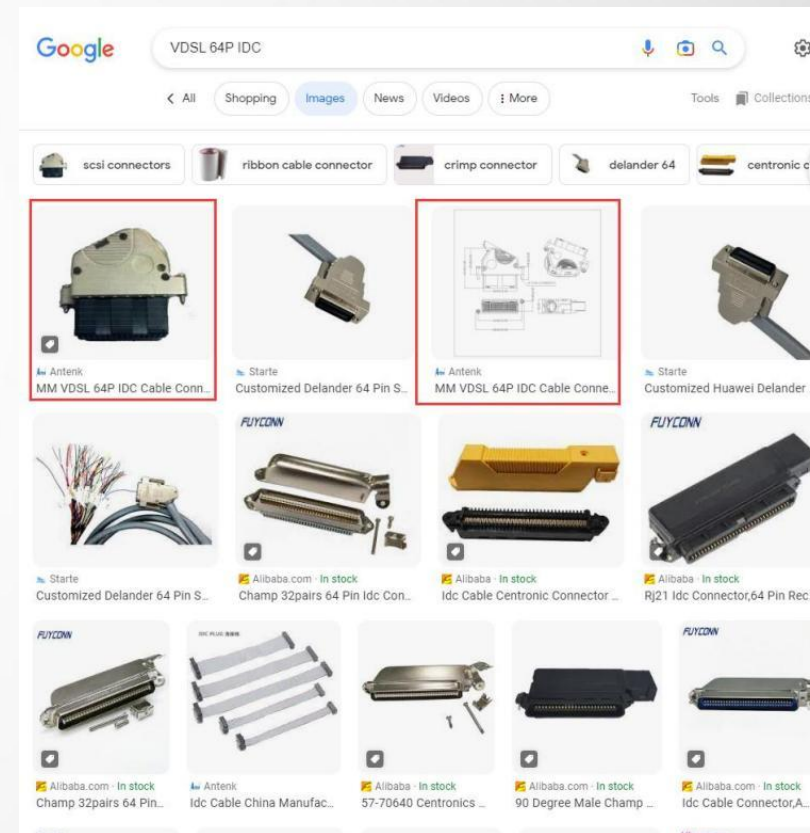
Google

VDSL 64P IDC

< All  Shopping  Images  News  Videos  ⋮ More  Tools  Collections

scsi connectors  ribbon cable connector  crimp connector  delander 64  centronic c

Antenk
MM VDSL 64P IDC Cable Conn...

Starte
Customized Delander 64 Pin S...

Antenk
MM VDSL 64P IDC Cable Conne...

Starte
Customized Huawei Delander

Starte
Customized Delander 64 Pin S...

FUYCONN
Alibaba.com · In stock
Champ 32pairs 64 Pin Idc Con...

Alibaba · In stock
Idc Cable Centronic Connector ...

FUYCONN
Alibaba · In stock
Rj21 Idc Connector,64 Pin Rec

FUYCONN
Alibaba.com · In stock
Champ 32pairs 64 Pin...

IDC PLUG
Antenk
Idc Cable China Manufac...

Alibaba · In stock
57-70640 Centronics ...

Alibaba.com · In stock
90 Degree Male Champ ...

FUYCONN
Alibaba.com · In stock
Idc Cable Connector,A...